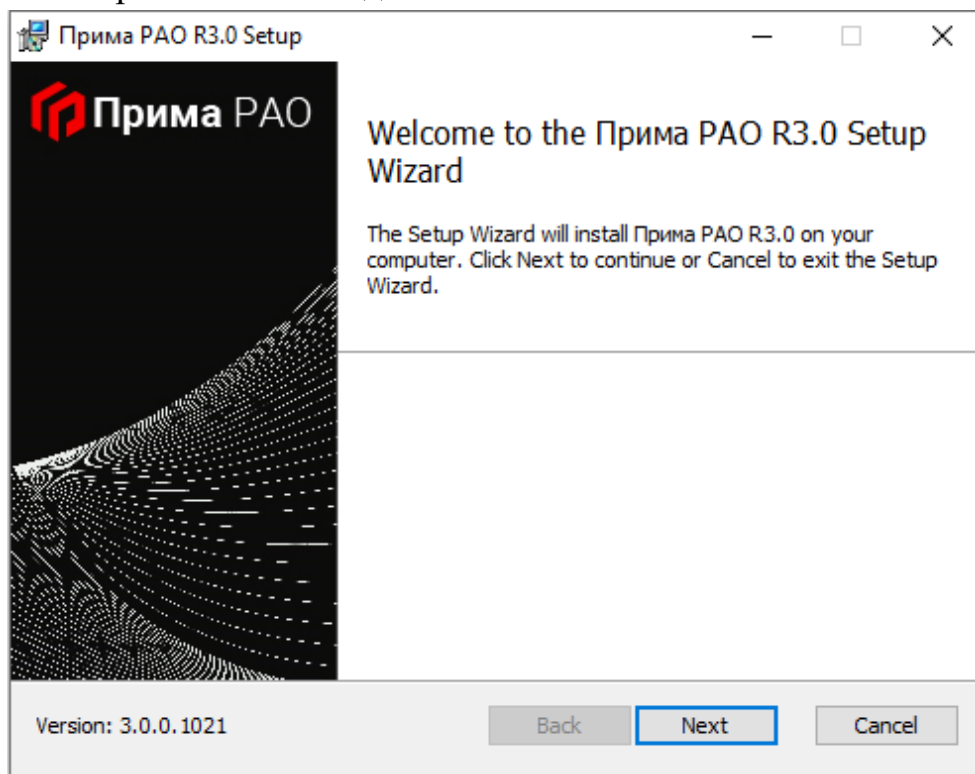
Прима PAO R3.0 Setup

Прима PAO

Welcome to the Прима PAO R3.0 Setup Wizard

The Setup Wizard will install Прима PAO R3.0 on your computer. Click Next to continue or Cancel to exit the Setup Wizard.

Version: 3.0.0.1021

Back

Next

Cancel